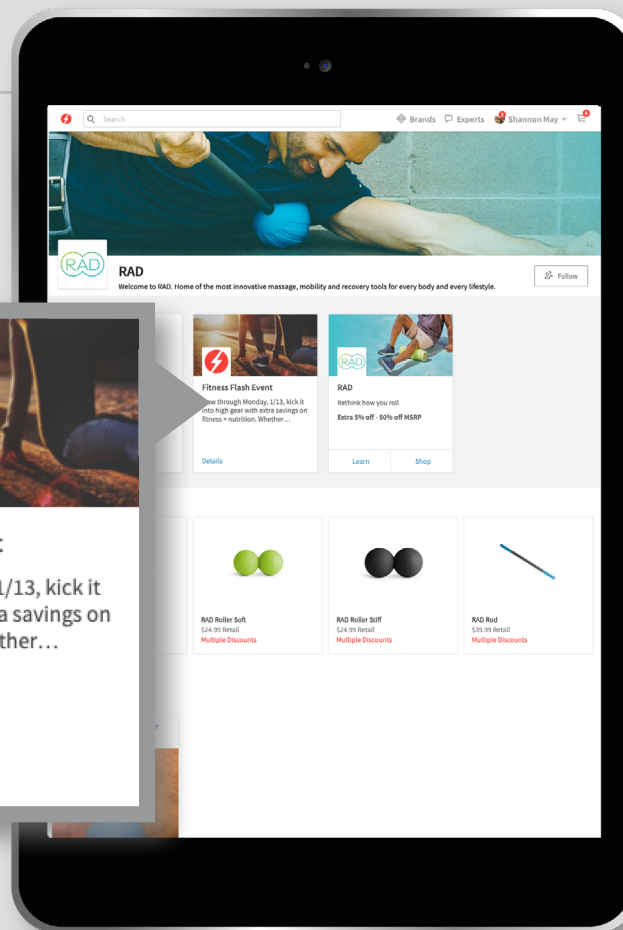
Search

Brands Experts Shannon May

RAD

RAD
Welcome to RAD. Home of the most innovative massage, mobility and recovery tools for every body and every lifestyle.

Follow

Fitness Flash Event
Now through Monday, 1/13, kick it into high gear with extra savings on fitness + nutrition. Whether…

Details

RAD

RAD
Rethink how you roll
Extra 5% off - 50% off MSRP

Learn Shop

RAD Roller Soft
$24.99 Retail
Multiple Discounts

RAD Roller Stiff
$24.99 Retail
Multiple Discounts

RAD Rod
$39.99 Retail
Multiple Discounts

:
1/13, kick it
a savings on
ther…